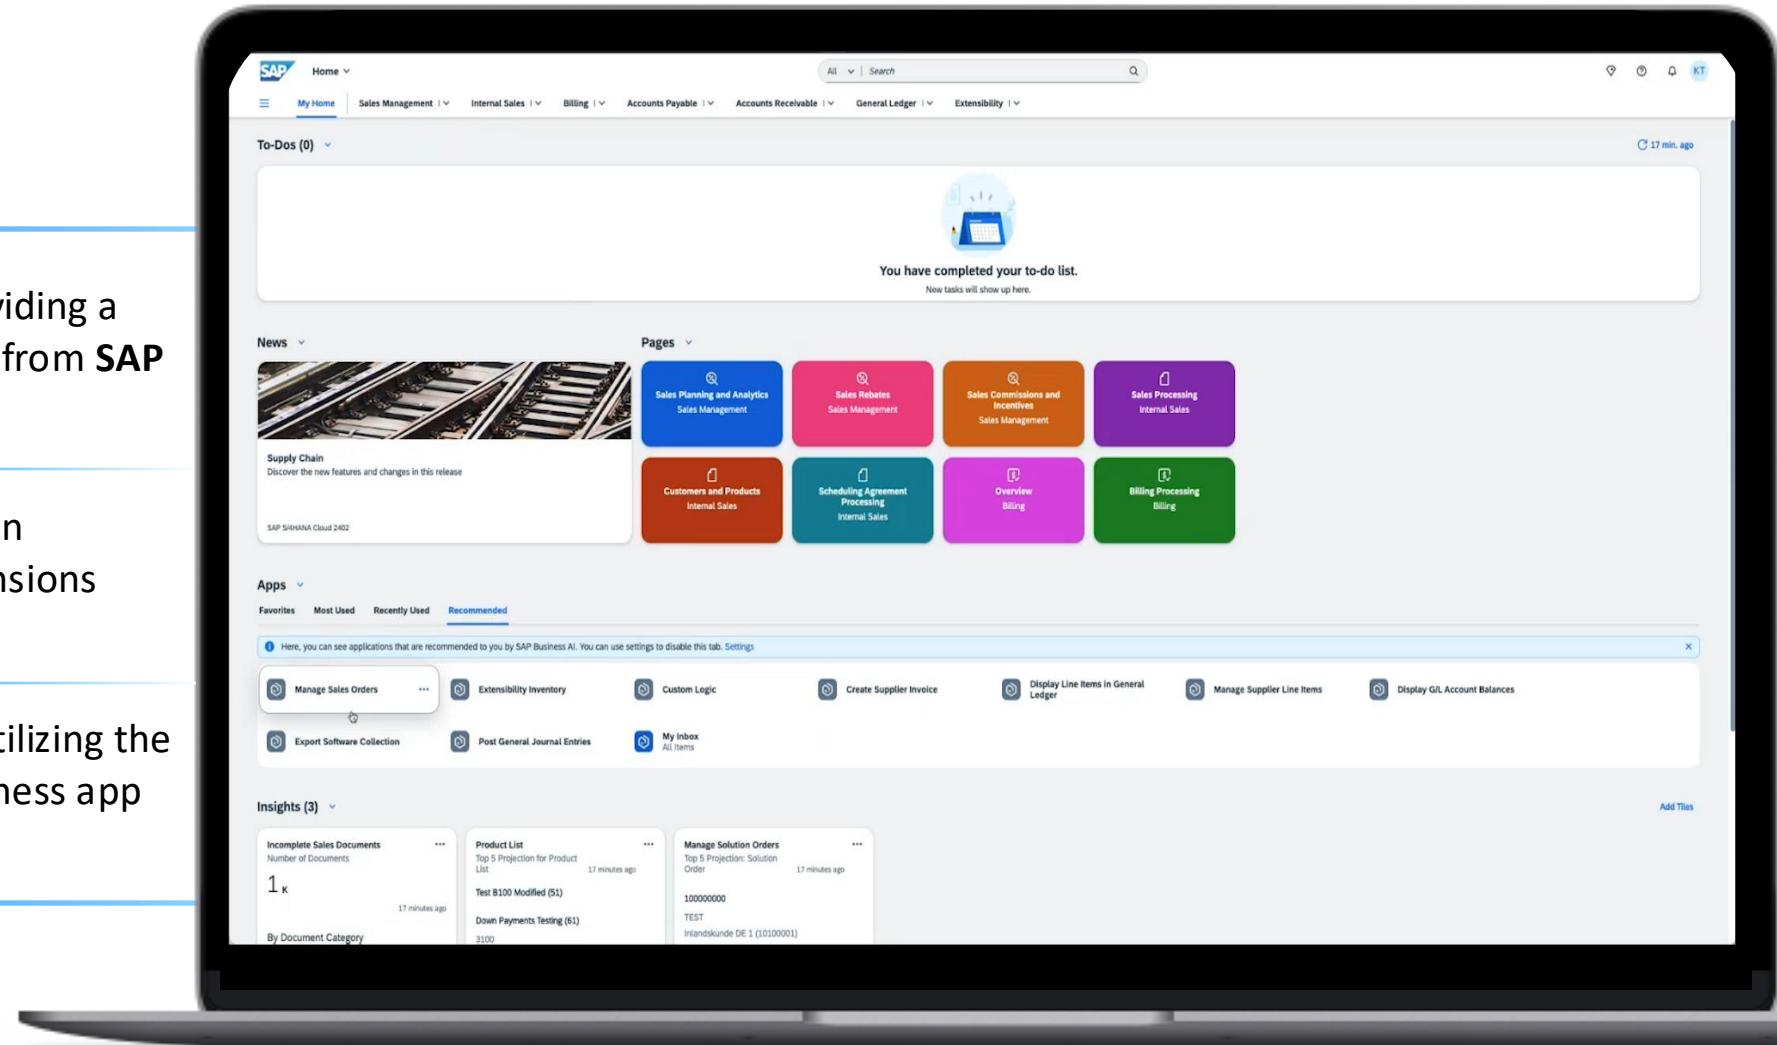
viding a
from **SAP**

n
nsions

tilizing the
ness app

SAP Home

All Search

KT

My Home Sales Management Internal Sales Billing Accounts Payable Accounts Receivable General Ledger Extensibility

To-Dos (0)

17 min. ago

You have completed your to-do list.
New tasks will show up here.

News

Pages

Supply Chain
Discover the new features and changes in this release

SAP S/4HANA Cloud 2402

Sales Planning and Analytics
Sales Management

Sales Rebates
Sales Management

Sales Commissions and Incentives
Sales Management

Sales Processing
Internal Sales

Customers and Products
Internal Sales

Scheduling Agreement Processing
Internal Sales

Overview
Billing

Billing Processing
Billing

Apps

Favorites Most Used Recently Used Recommended

Here, you can see applications that are recommended to you by SAP Business AI. You can use settings to disable this tab. Settings

Manage Sales Orders

Extensibility Inventory

Custom Logic

Create Supplier Invoice

Display Line Items in General Ledger

Manage Supplier Line Items

Display G/L Account Balances

Export Software Collection

Post General Journal Entries

My Inbox
All Items

Insights (3)

Add Tiles

Incomplete Sales Documents
Number of Documents
1 K
17 minutes ago
By Document Category

Product List
Top 5 Projection for Product List
17 minutes ago
Test B100 Modified (51)
Down Payments Testing (61)
3100

Manage Solution Orders
Top 5 Projection: Solution Order
17 minutes ago
100000000
TEST
Inlandskunde DE 1 (10100001)